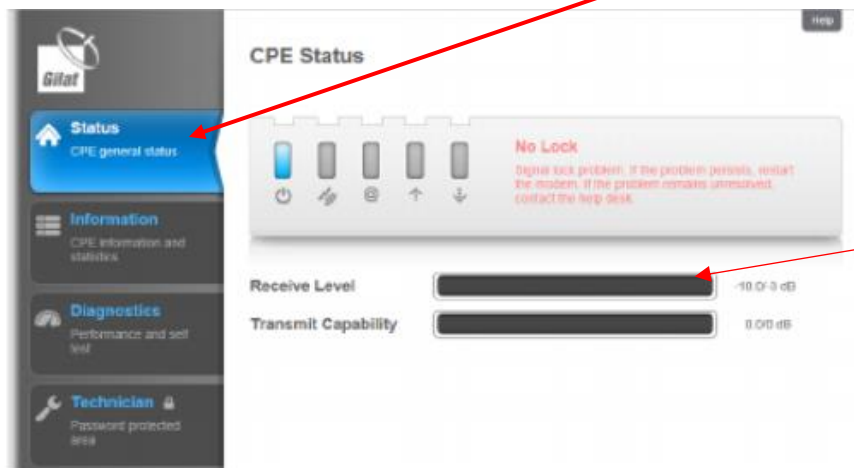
Gilat

Status
CPE general status

Information
CPE information and statistics

Diagnostics
Performance and self test

Technician
Password protected area

Help

CPE Status

No Lock
Signal lock problem. If the problem persists, restart the modem. If the problem remains unresolved, contact the help desk.

Receive Level -10.0/-3 dB

Transmit Capability 0.0/0 dB